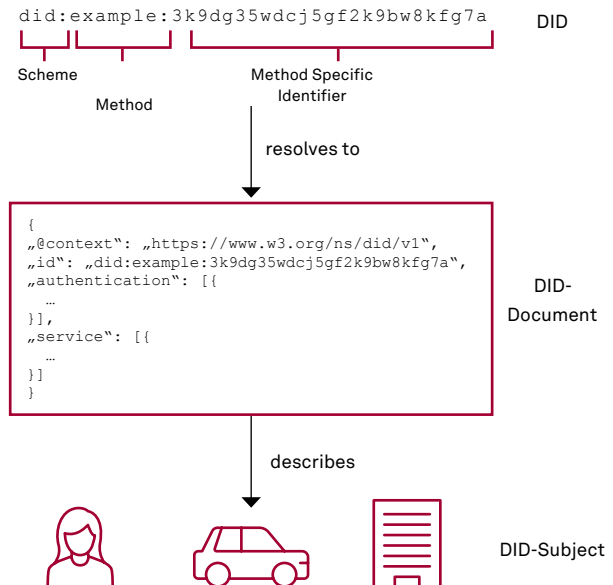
did:example:3k9dg35wdcj5gf2k9bw8kfg7a

DID

Scheme

Method

Method Specific Identifier

resolves to

{
„@context“: „https://www.w3.org/ns/did/v1“,
„id“: „did:example:3k9dg35wdcj5gf2k9bw8kfg7a“,
„authentication“: [{
…
}],
„service“: [{
…
}]
}

DID-Document

describes

DID-Subject